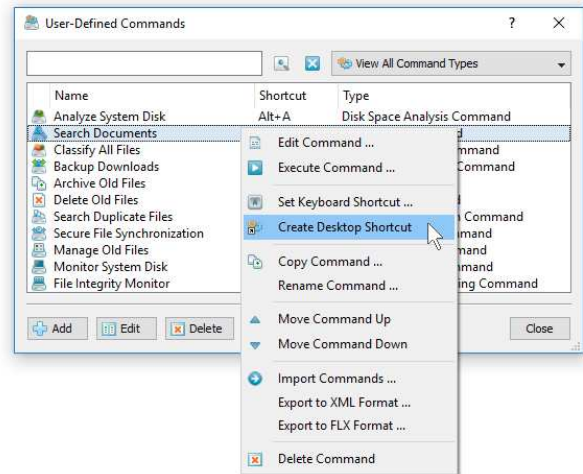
User-Defined Commands ? ×

View All Command Types

| Name | Shortcut | Type |
|---|---|---|
| Analyze System Disk | Alt+A | Disk Space Analysis Command |
| Search Documents | | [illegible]d |
| Classify All Files | | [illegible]mmand |
| Backup Downloads | | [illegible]Command |
| Archive Old Files | | |
| Delete Old Files | | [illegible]d |
| Search Duplicate Files | | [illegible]n Command |
| Secure File Synchronization | | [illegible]mand |
| Manage Old Files | | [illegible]nand |
| Monitor System Disk | | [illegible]mand |
| File Integrity Monitor | | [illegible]ing Command |

Add Edit Delete Close

Edit Command ...
Execute Command ...
Set Keyboard Shortcut ...
Create Desktop Shortcut
Copy Command ...
Rename Command ...
Move Command Up
Move Command Down
Import Commands ...
Export to XML Format ...
Export to FLX Format ...
Delete Command